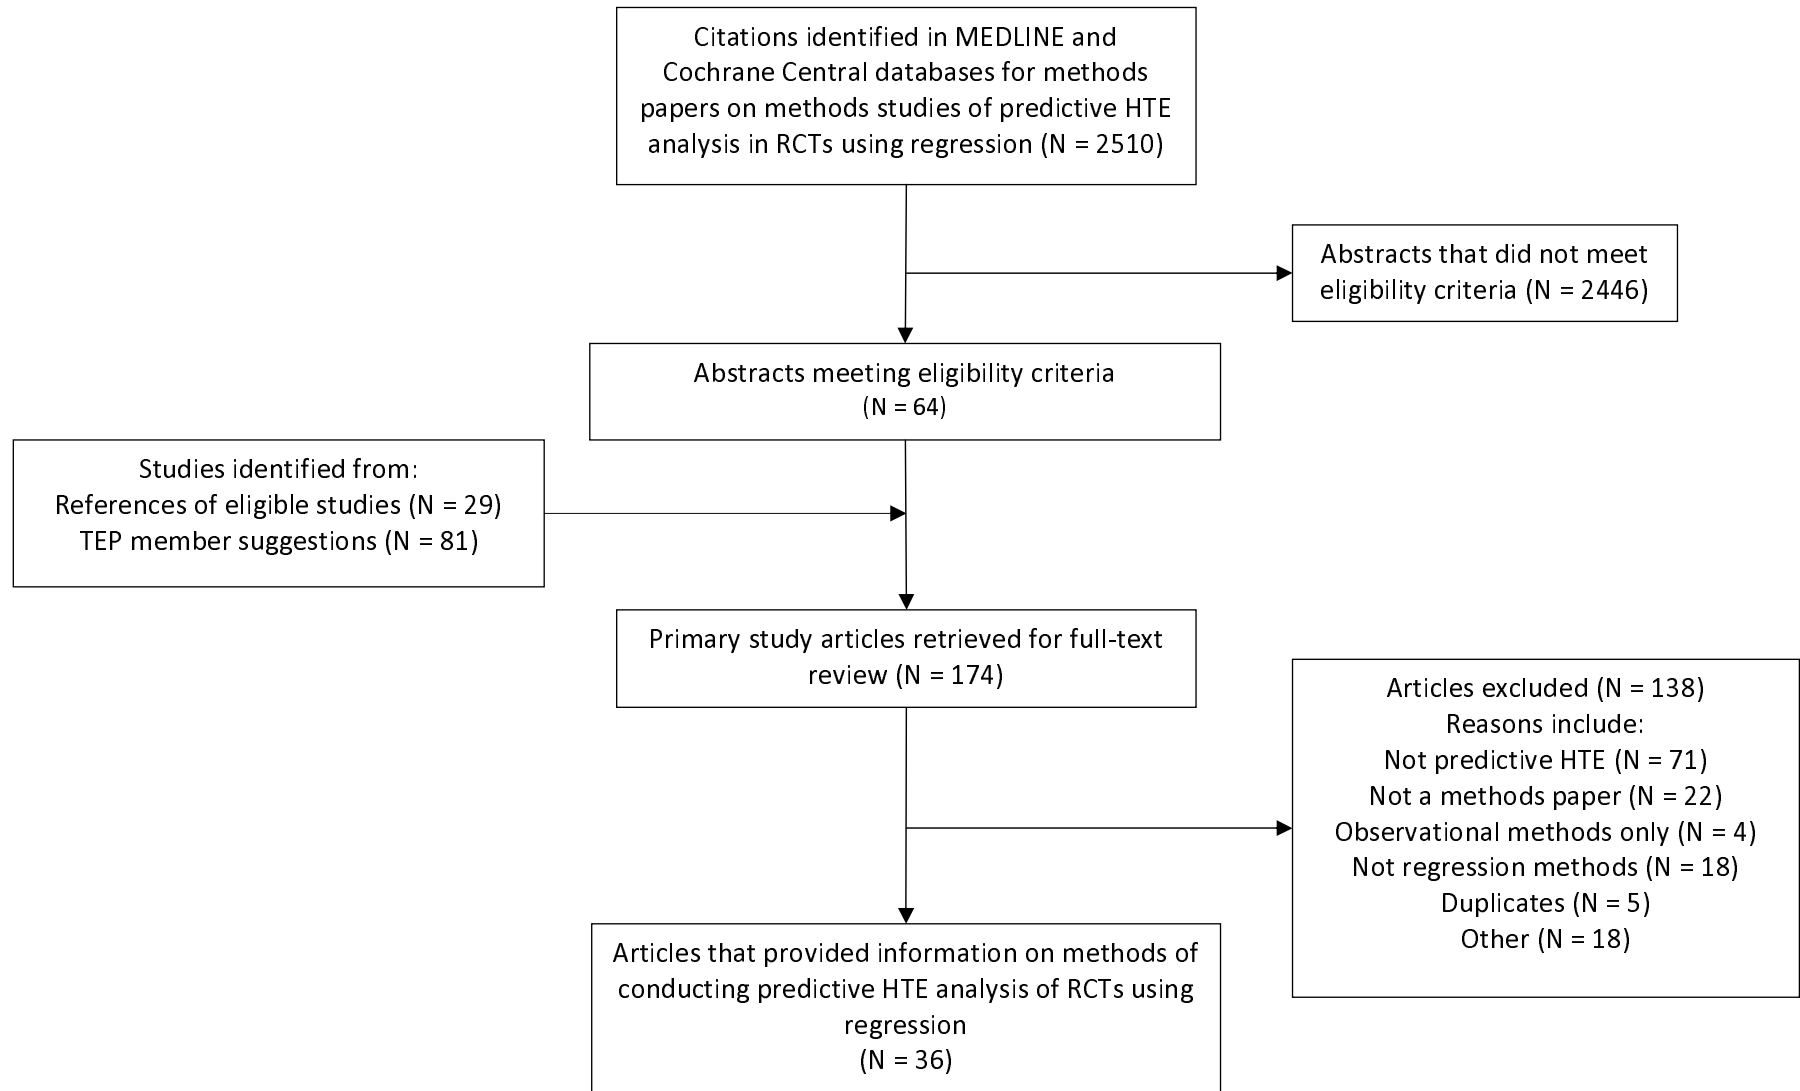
Citations identified in MEDLINE and Cochrane Central databases for methods papers on methods studies of predictive HTE analysis in RCTs using regression (N = 2510)

Abstracts that did not meet eligibility criteria (N = 2446)

Abstracts meeting eligibility criteria (N = 64)

Studies identified from:
References of eligible studies (N = 29)
TEP member suggestions (N = 81)

Primary study articles retrieved for full-text review (N = 174)

Articles excluded (N = 138)
Reasons include:
Not predictive HTE (N = 71)
Not a methods paper (N = 22)
Observational methods only (N = 4)
Not regression methods (N = 18)
Duplicates (N = 5)
Other (N = 18)

Articles that provided information on methods of conducting predictive HTE analysis of RCTs using regression
(N = 36)